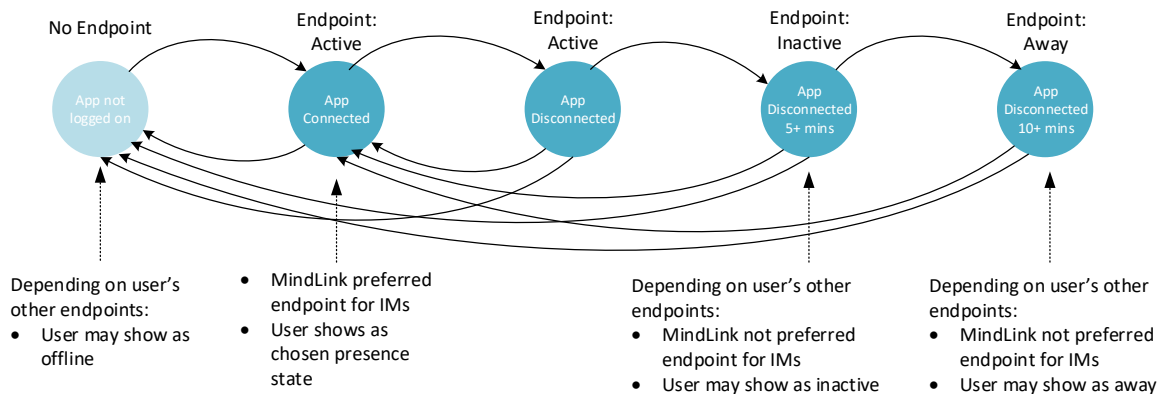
No Endpoint

App not logged on

Endpoint: Active

App Connected

Endpoint: Active

App Disconnected

Endpoint: Inactive

App Disconnected 5+ mins

Endpoint: Away

App Disconnected 10+ mins

Depending on user's other endpoints:
- User may show as offline

- MindLink preferred endpoint for IMs
- User shows as chosen presence state

Depending on user's other endpoints:
- MindLink not preferred endpoint for IMs
- User may show as inactive

Depending on user's other endpoints:
- MindLink not preferred endpoint for IMs
- User may show as away